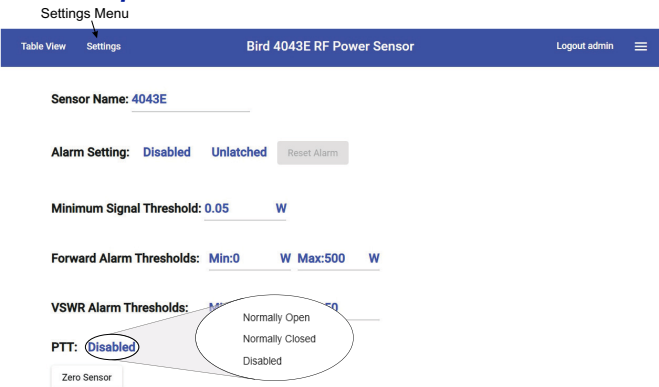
Settings Menu

Table View Settings Bird 4043E RF Power Sensor Logout admin

Sensor Name: 4043E

Alarm Setting: Disabled Unlatched Reset Alarm

Minimum Signal Threshold: 0.05 W

Forward Alarm Thresholds: Min:0 W Max:500 W

VSWR Alarm Thresholds: Mi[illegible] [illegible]50

PTT: Disabled

Normally Open
Normally Closed
Disabled

Zero Sensor